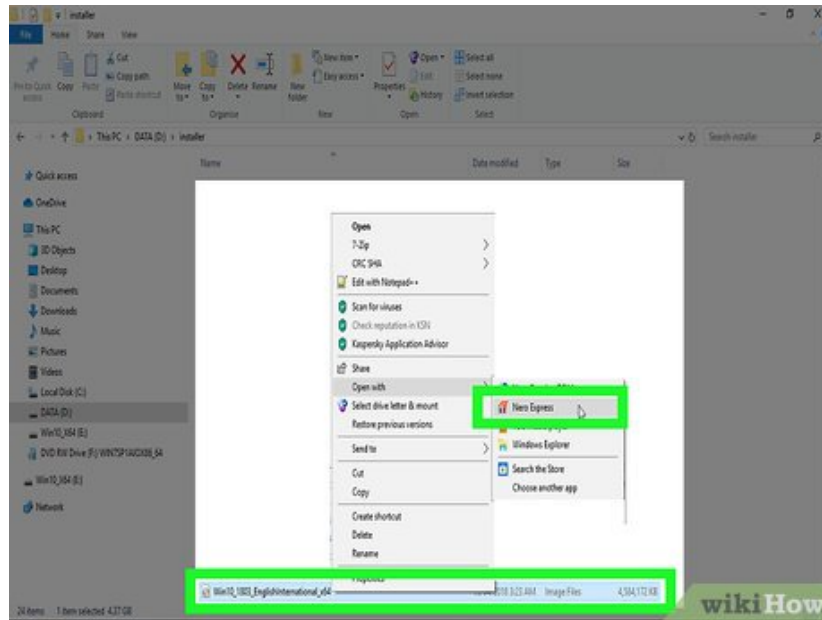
installer

File Home Share View

Pin to Quick access Copy Paste Cut Copy path Paste shortcut
Clipboard
Move to Copy to Delete Rename
Organise
New folder New item Easy access
New
Properties Open Edit History
Open
Select all Select none Invert selection
Select

This PC > DATA (D:) > installer

Search installer

Name Date modified Type Size

Quick access
OneDrive
This PC
3D Objects
Desktop
Documents
Downloads
Music
Pictures
Videos
Local Disk (C:)
DATA (D:)
Win10_X64 (E:)
DVD RW Drive (F:) WIN7SP1AIOX86_64
Win10_X64 (E:)
Network

Open
7-Zip
CRC SHA
Edit with Notepad++
Scan for viruses
Check reputation in KSN
Kaspersky Application Advisor
Share
Open with
Select drive letter & mount
Restore previous versions
Send to
Cut
Copy
Create shortcut
Delete
Rename
Properties

Nero Express
Windows Explorer
Search the Store
Choose another app

Win10_1803_EnglishInternational_x64 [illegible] 3:23 AM Image Files 4,584,172 KB

24 items 1 item selected 4.37 GB

wikiHow